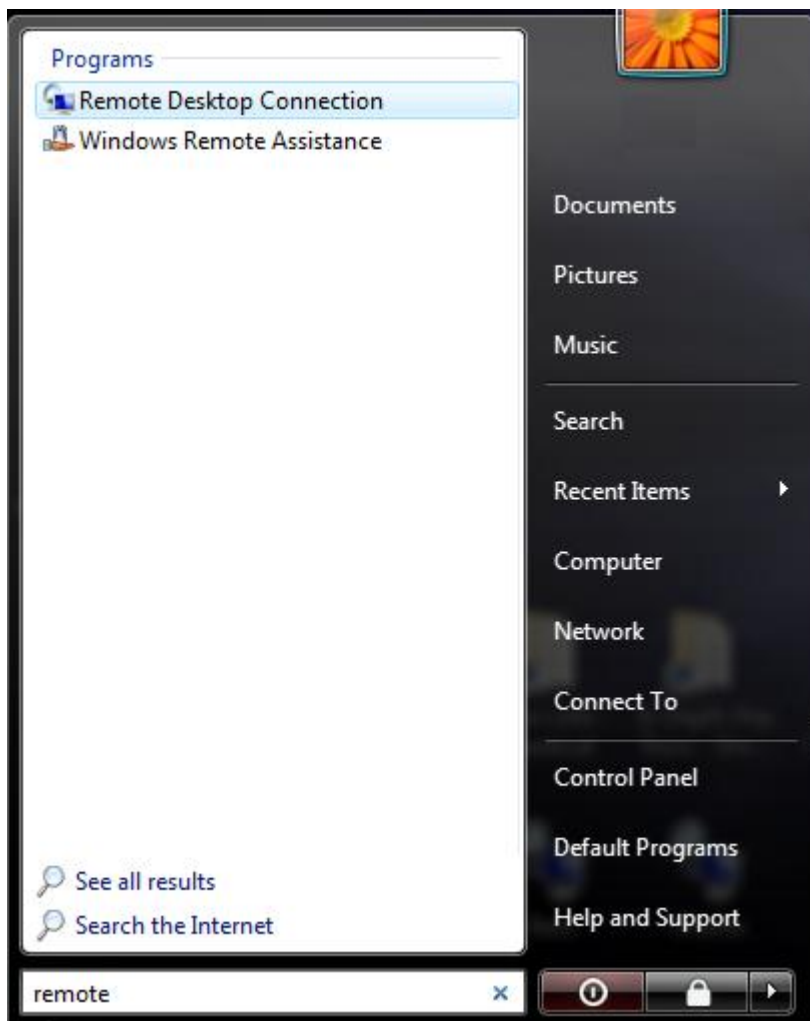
Programs
Remote Desktop Connection
Windows Remote Assistance

See all results
Search the Internet

remote

Documents
Pictures
Music
Search
Recent Items
Computer
Network
Connect To
Control Panel
Default Programs
Help and Support